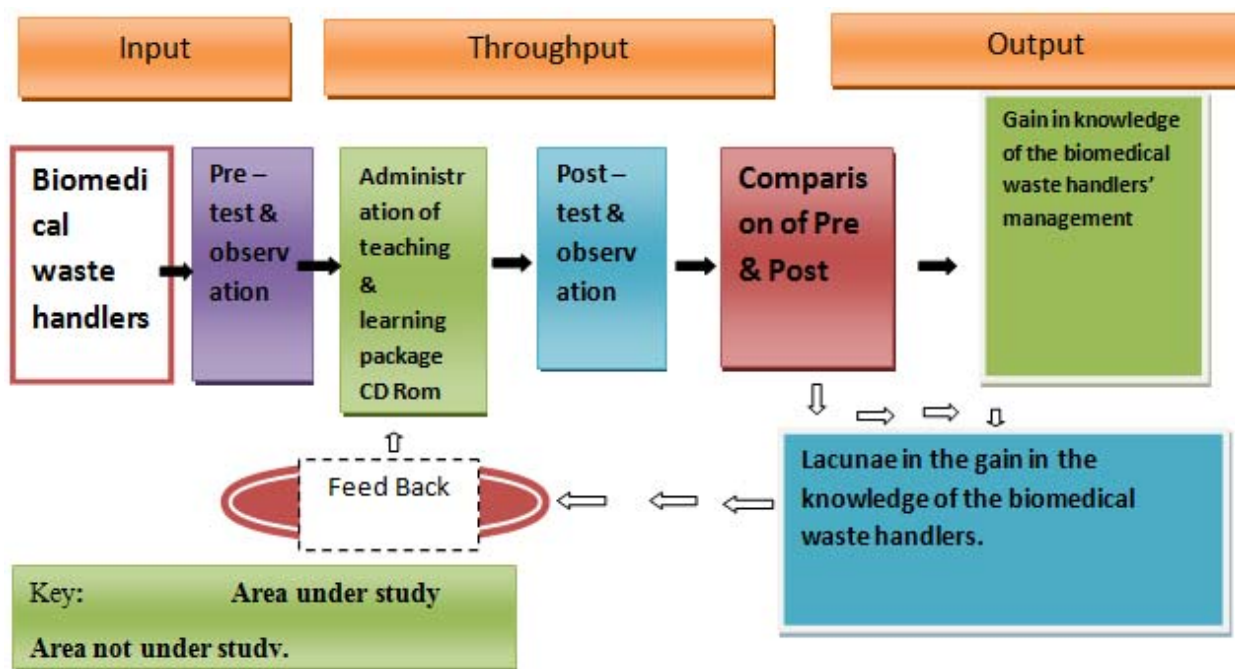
Input

Throughput

Output

Biomedical waste handlers

Pre – test & observation

Administration of teaching & learning package CD Rom

Post – test & observation

Comparison of Pre & Post

Gain in knowledge of the biomedical waste handlers' management

Lacunae in the gain in the knowledge of the biomedical waste handlers.

Feed Back

Key: Area under study

Area not under studv.